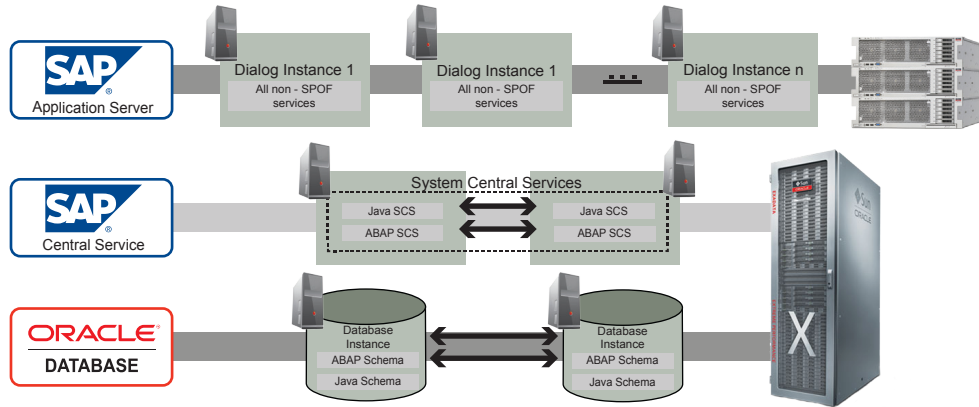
SAP
Application Server

Dialog Instance 1
All non - SPOF services

Dialog Instance 1
All non - SPOF services

...

Dialog Instance n
All non - SPOF services

SAP
Central Service

System Central Services
Java SCS
ABAP SCS
Java SCS
ABAP SCS

ORACLE
DATABASE

Database Instance
ABAP Schema
Java Schema

Database Instance
ABAP Schema
Java Schema

Sun
ORACLE